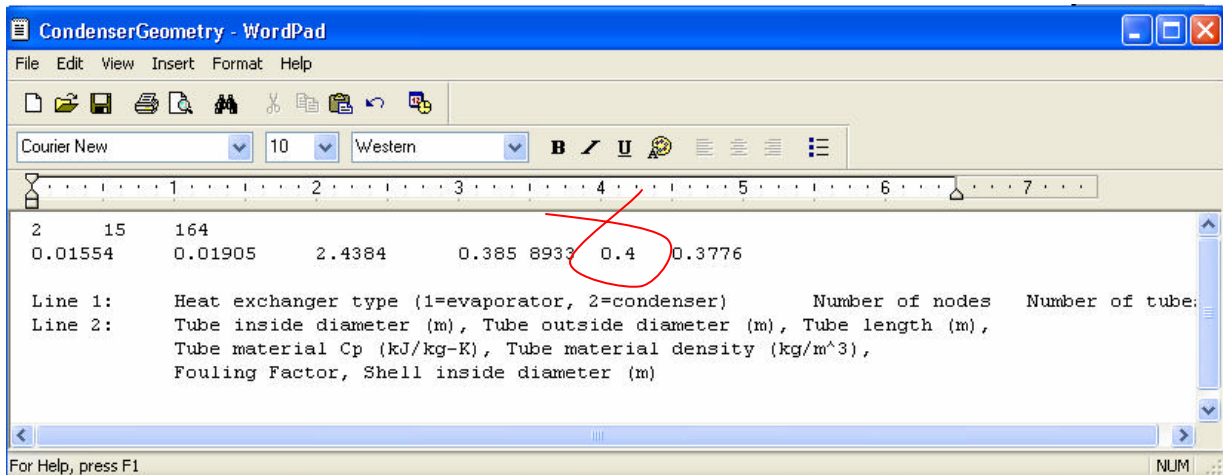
CondenserGeometry - WordPad

File Edit View Insert Format Help

Courier New 10 Western

B / U

1 2 3 4 5 6 7

2 15 164
0.01554 0.01905 2.4384 0.385 8933 0.4 0.3776

Line 1: Heat exchanger type (1=evaporator, 2=condenser) Number of nodes Number of tube:
Line 2: Tube inside diameter (m), Tube outside diameter (m), Tube length (m), Tube material Cp (kJ/kg-K), Tube material density (kg/m^3), Fouling Factor, Shell inside diameter (m)

For Help, press F1

NUM